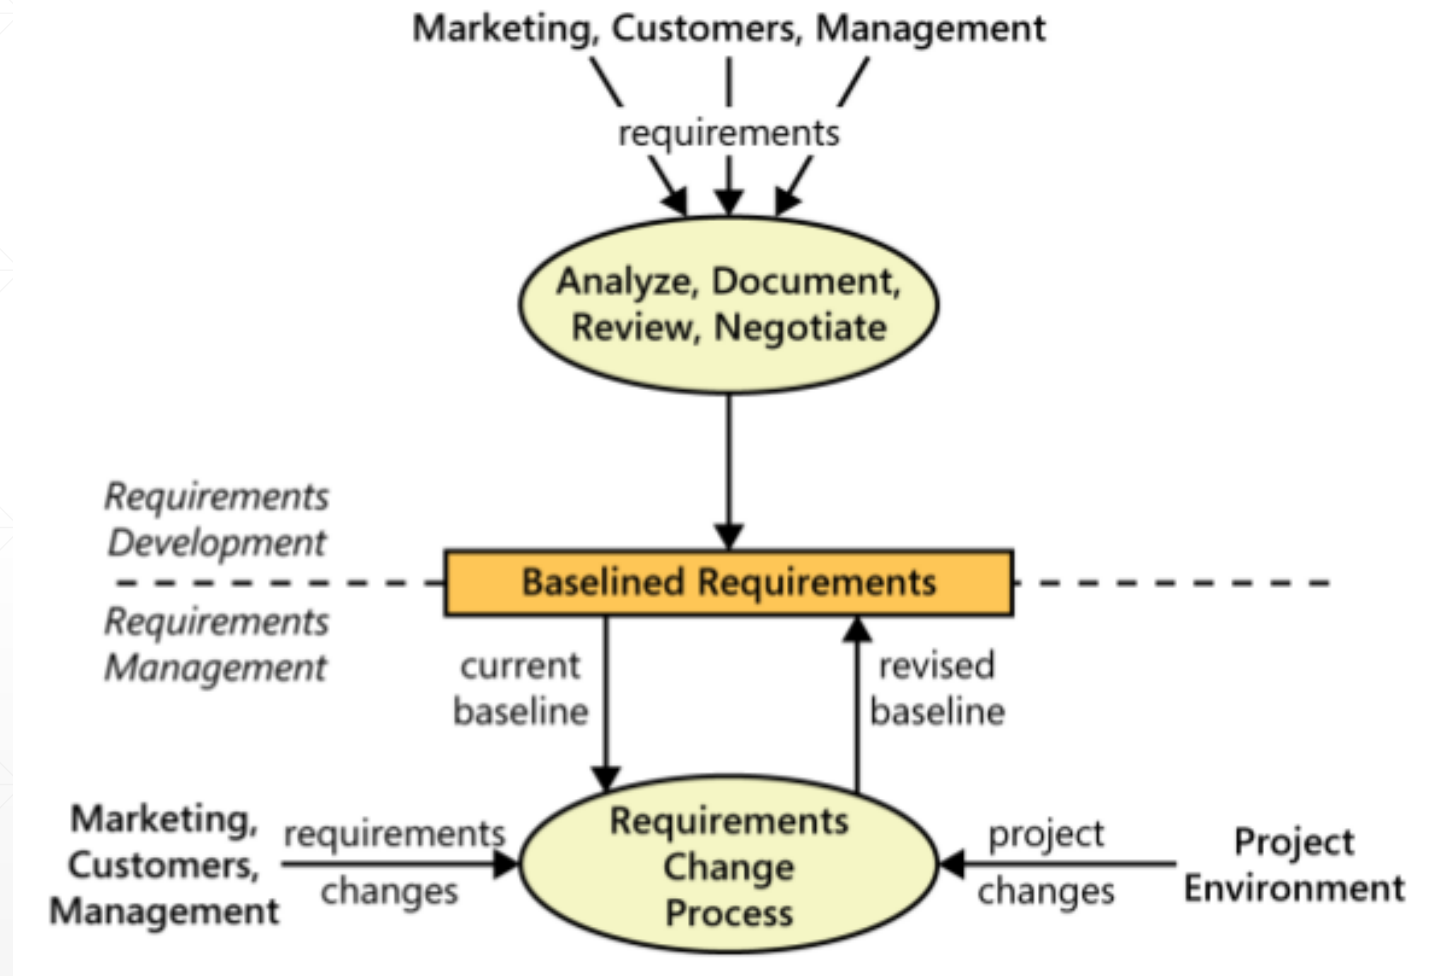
Marketing, Customers, Management

requirements

Analyze, Document, Review, Negotiate

Requirements Development

Baselined Requirements

Requirements Management

current baseline

revised baseline

Marketing, Customers, Management

requirements changes

Requirements Change Process

project changes

Project Environment